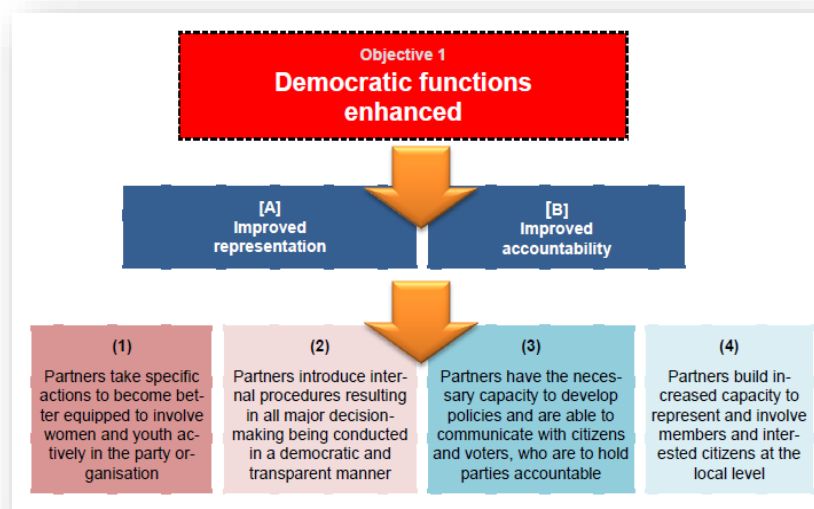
Objective 1
Democratic functions enhanced

[A]
Improved representation

[B]
Improved accountability

(1)
Partners take specific actions to become better equipped to involve women and youth actively in the party organisation

(2)
Partners introduce internal procedures resulting in all major decision-making being conducted in a democratic and transparent manner

(3)
Partners have the necessary capacity to develop policies and are able to communicate with citizens and voters, who are to hold parties accountable

(4)
Partners build increased capacity to represent and involve members and interested citizens at the local level